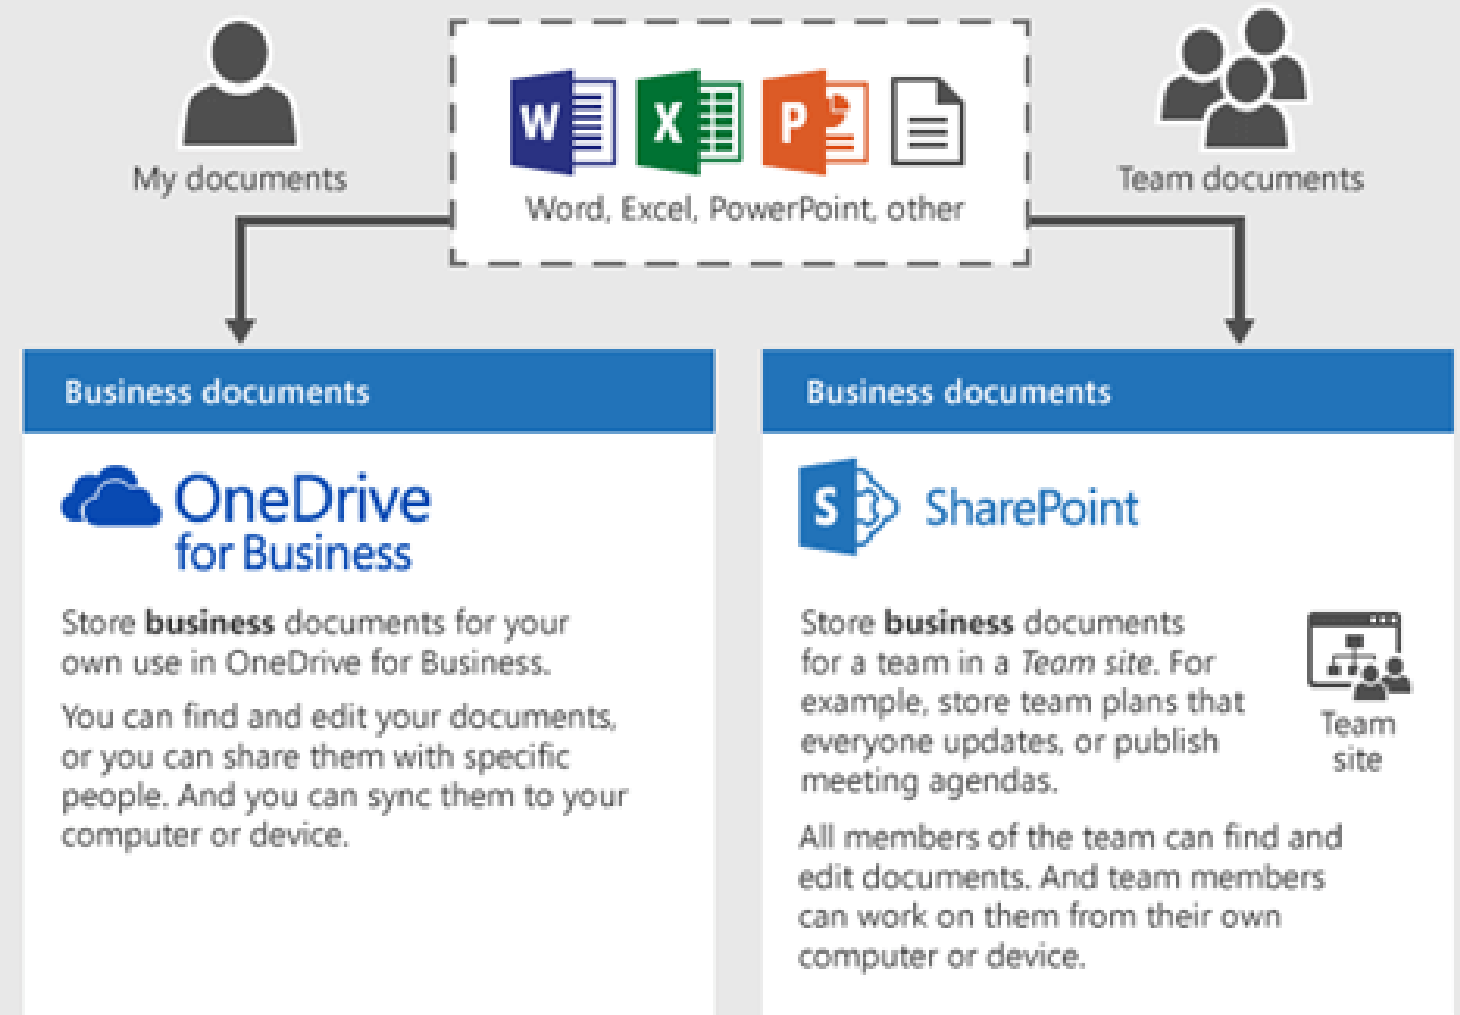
My documents

W X P

Word, Excel, PowerPoint, other

Team documents

Business documents

OneDrive for Business

Store **business** documents for your own use in OneDrive for Business.

You can find and edit your documents, or you can share them with specific people. And you can sync them to your computer or device.

Business documents

S SharePoint

Store **business** documents for a team in a *Team site*. For example, store team plans that everyone updates, or publish meeting agendas.

Team site

All members of the team can find and edit documents. And team members can work on them from their own computer or device.